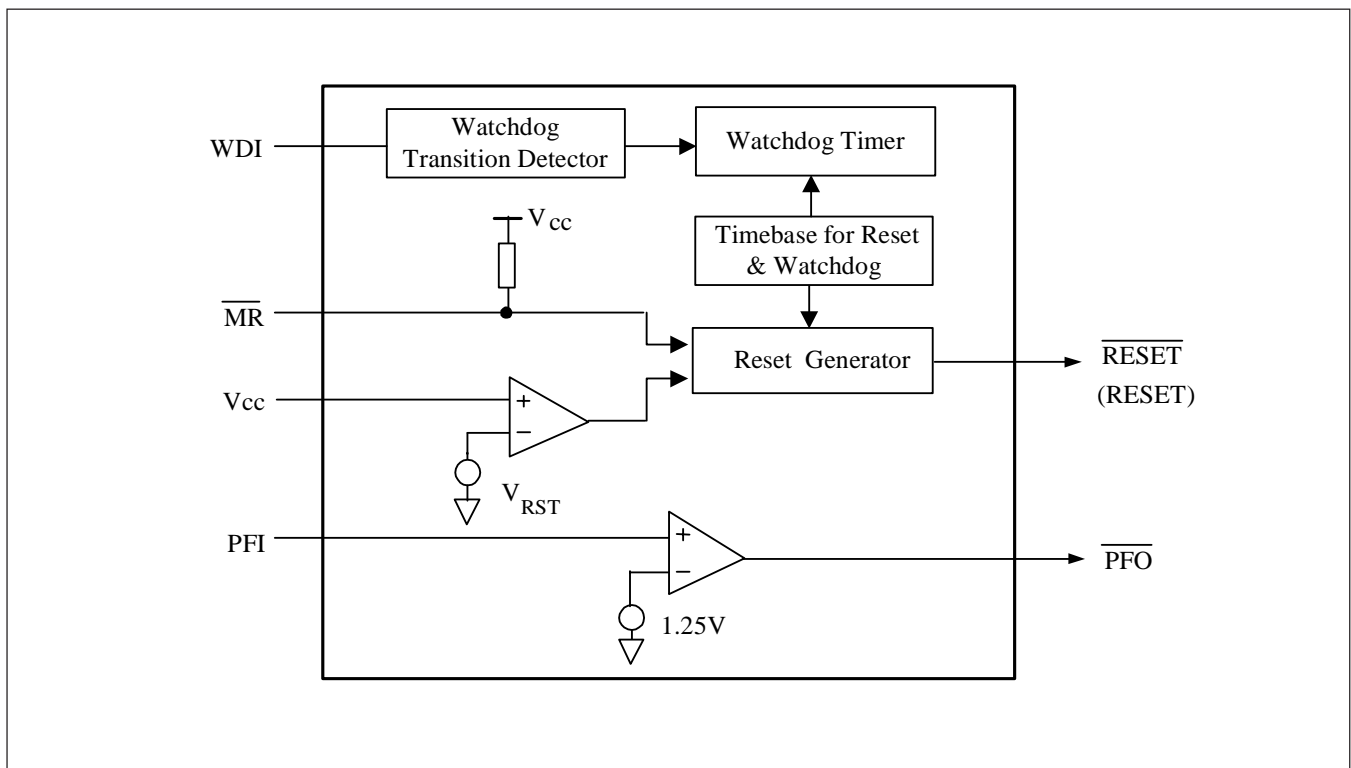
WDI

Watchdog Transition Detector

Watchdog Timer

$V_{cc}$

Timebase for Reset & Watchdog

$\overline{MR}$

Reset Generator

$\overline{RESET}$ (RESET)

Vcc

+

−

$V_{RST}$

PFI

+

−

$\overline{PFO}$

1.25V